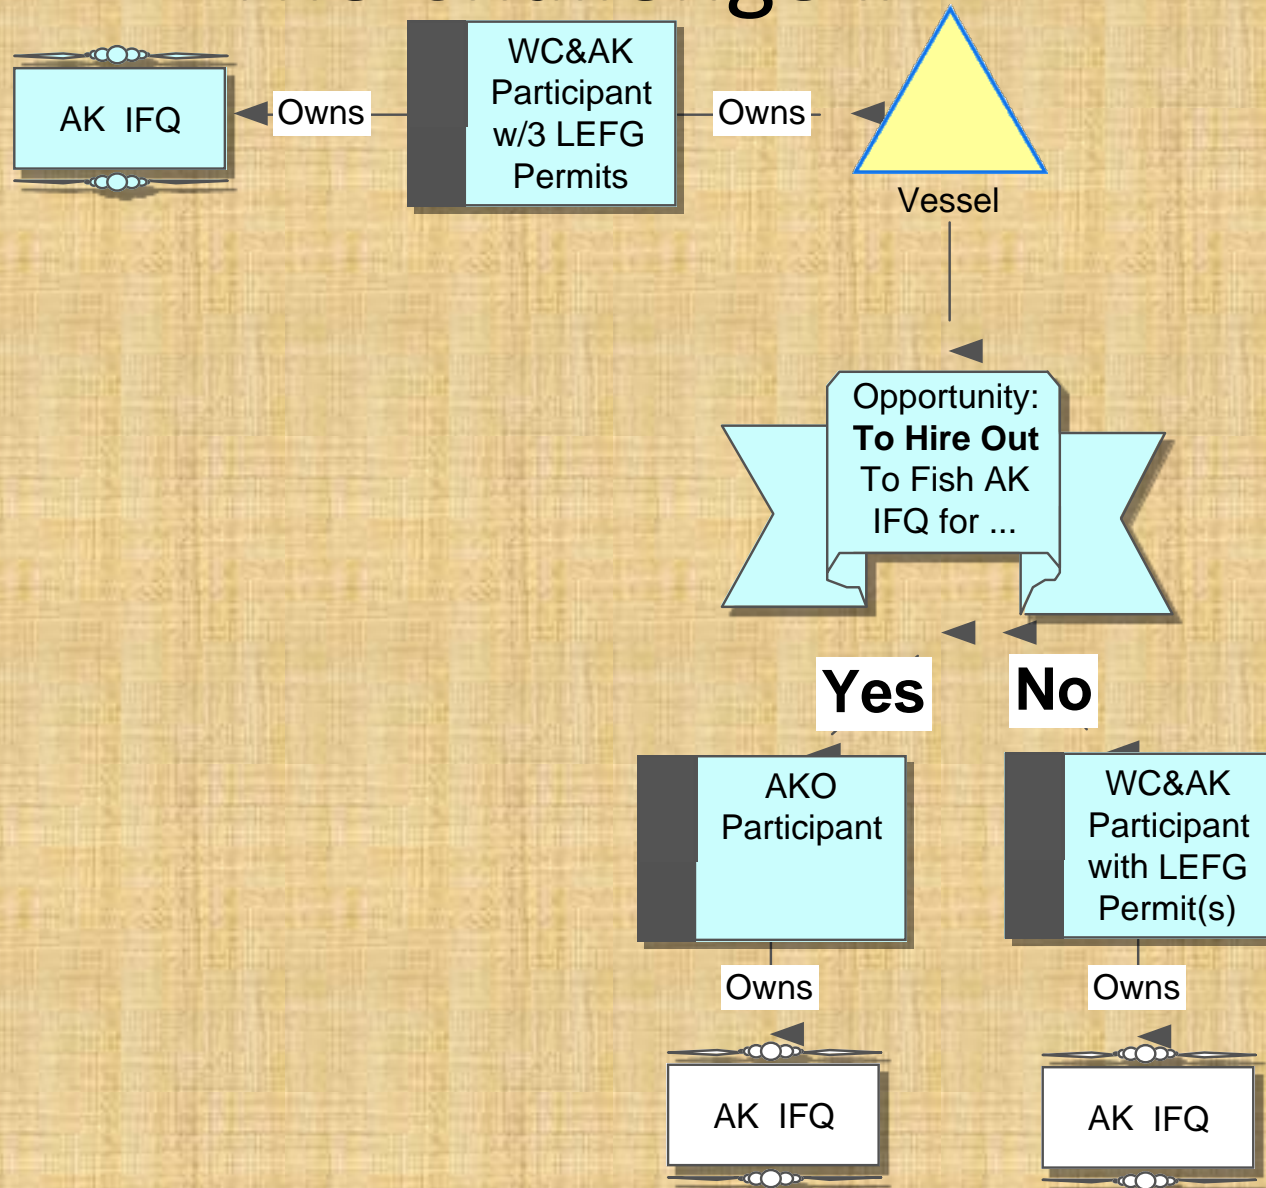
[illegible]

AK IFQ

Owns

WC&AK Participant w/3 LEFG Permits

Owns

Vessel

Opportunity: **To Hire Out** To Fish AK IFQ for ...

Yes

No

AKO Participant

WC&AK Participant with LEFG Permit(s)

Owns

Owns

AK IFQ

AK IFQ